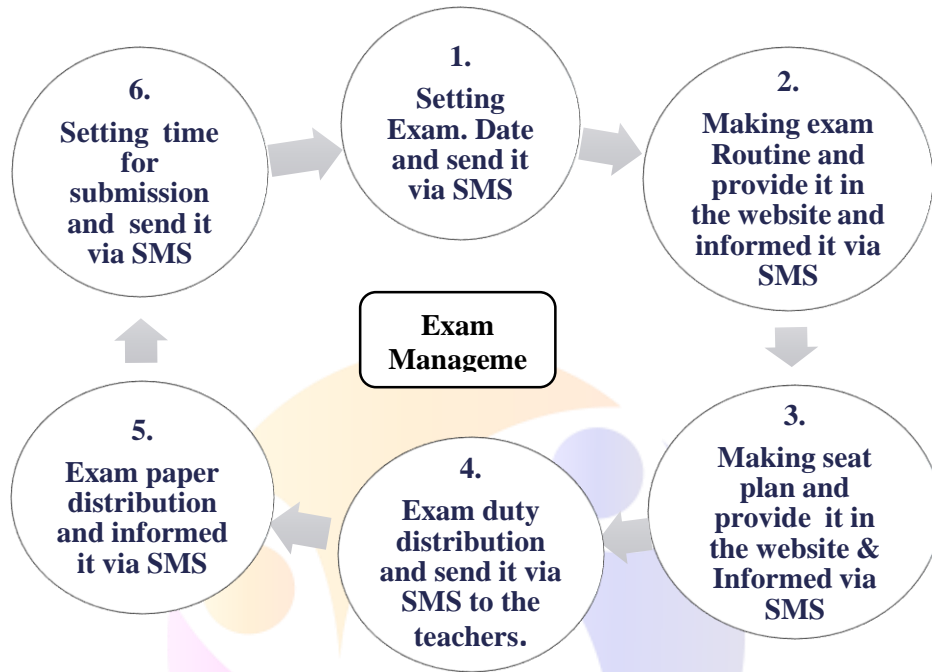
1.
Setting Exam. Date and send it via SMS

2.
Making exam Routine and provide it in the website and informed it via SMS

3.
Making seat plan and provide it in the website & Informed via SMS

4.
Exam duty distribution and send it via SMS to the teachers.

5.
Exam paper distribution and informed it via SMS

6.
Setting time for submission and send it via SMS

Exam Manageme